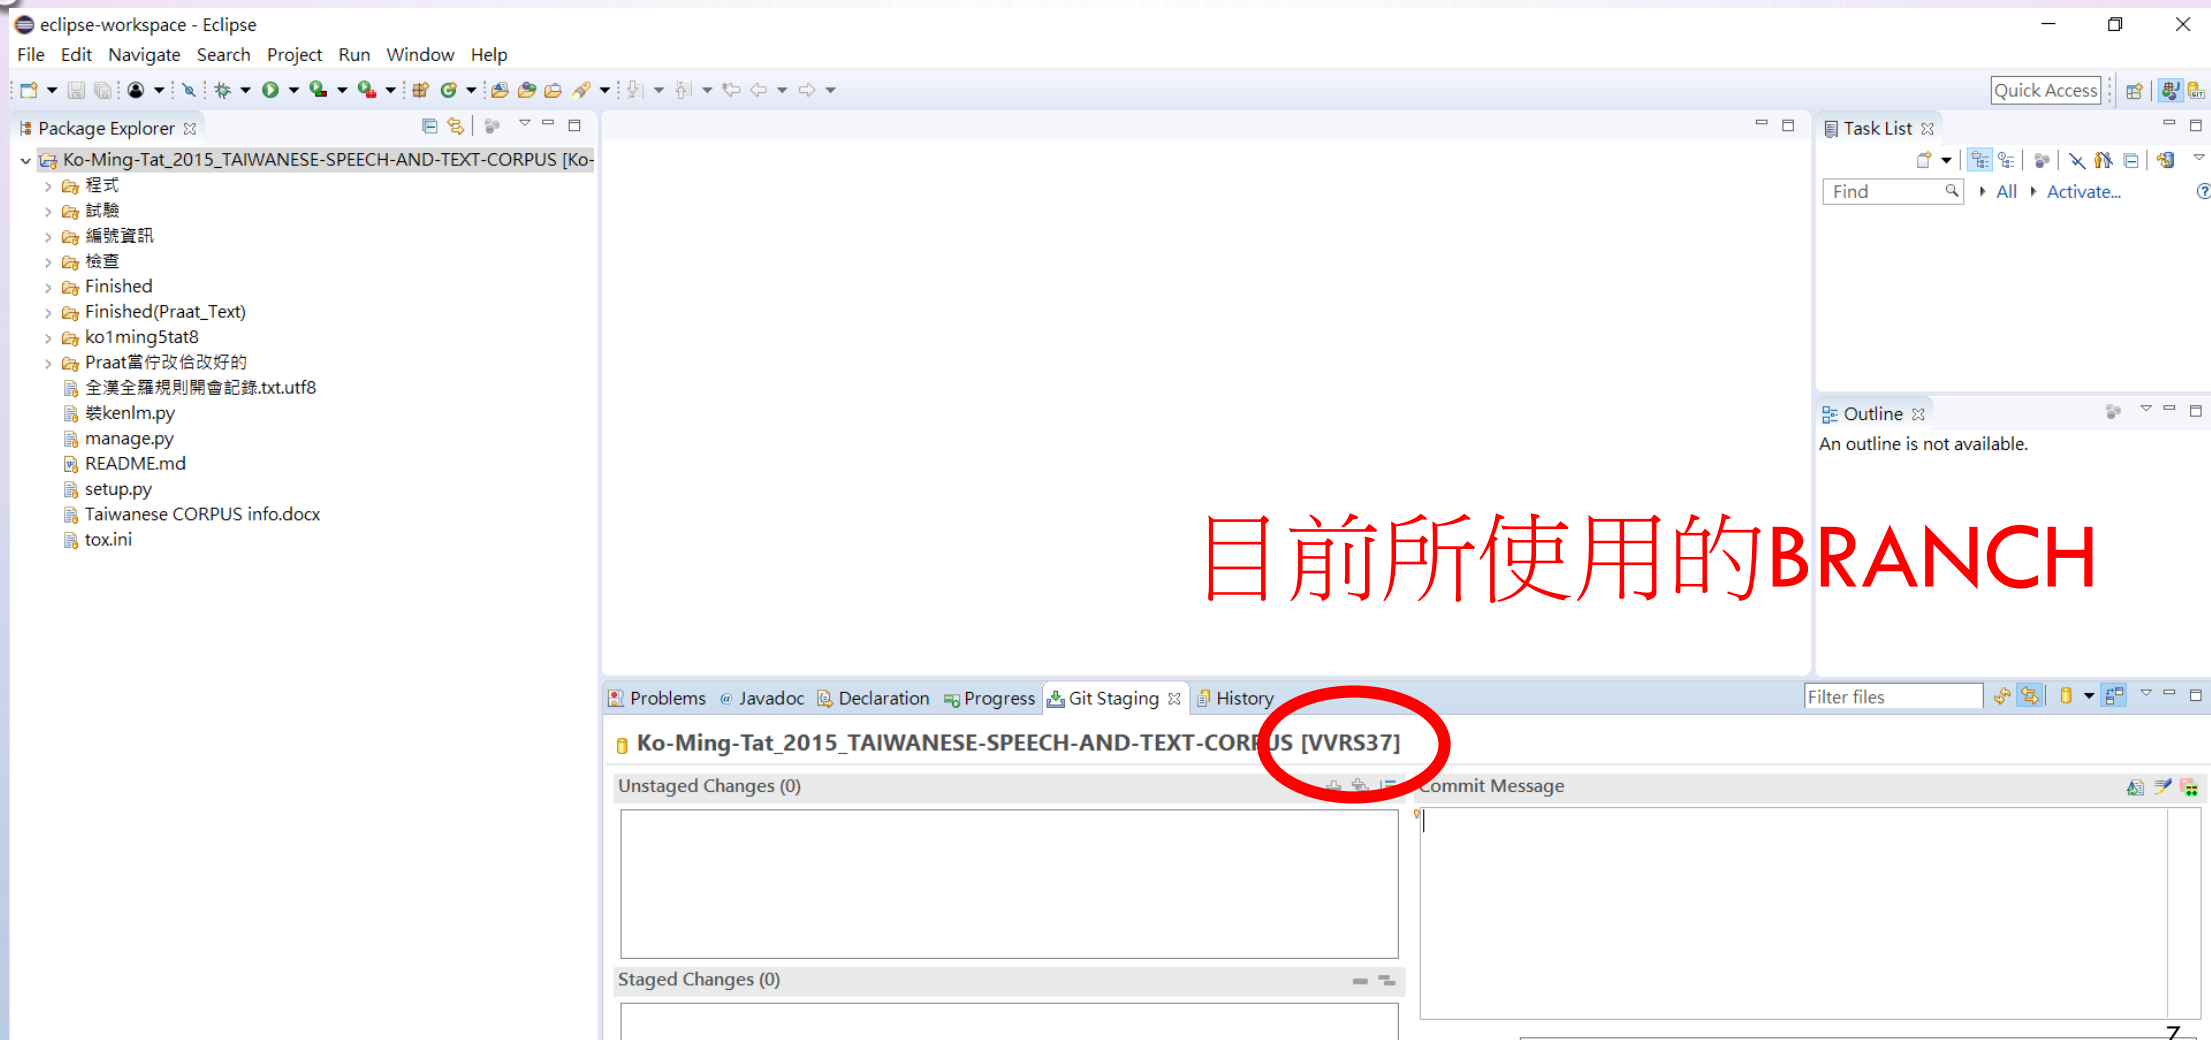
eclipse-workspace - Eclipse

File Edit Navigate Search Project Run Window Help

Quick Access

Package Explorer

Ko-Ming-Tat_2015_TAIWANESE-SPEECH-AND-TEXT-CORPUS [Ko-

程式

試驗

編號資訊

檢查

Finished

Finished(Praat_Text)

ko1ming5tat8

Praat當佇改佮改好的

全漢全羅規則開會記錄.txt.utf8

裝kenlm.py

manage.py

README.md

setup.py

Taiwanese CORPUS info.docx

tox.ini

Task List

Find

All Activate...

Outline

An outline is not available.

目前所使用的BRANCH

Problems Javadoc Declaration Progress Git Staging History

Filter files

Ko-Ming-Tat_2015_TAIWANESE-SPEECH-AND-TEXT-CORPUS [VVRS37]

Unstaged Changes (0)

Commit Message

Staged Changes (0)